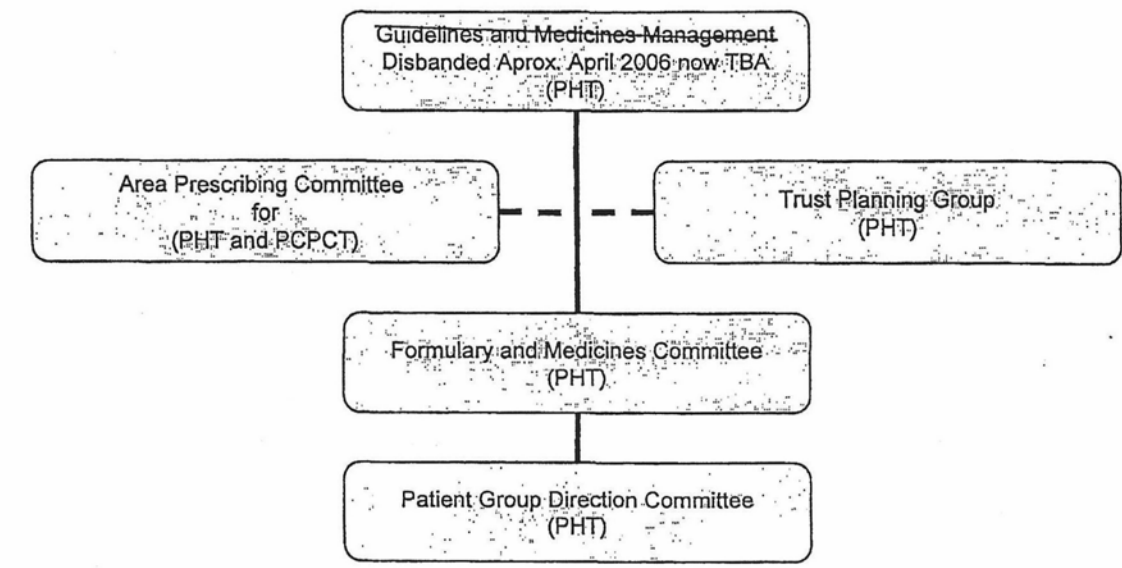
Guidelines and Medicines Management
Disbanded Aprox. April 2006 now TBA
(PHT)

Area Prescribing Committee
for
(PHT and PCPCT)

Trust Planning Group
(PHT)

Formulary and Medicines Committee
(PHT)

Patient Group Direction Committee
(PHT)